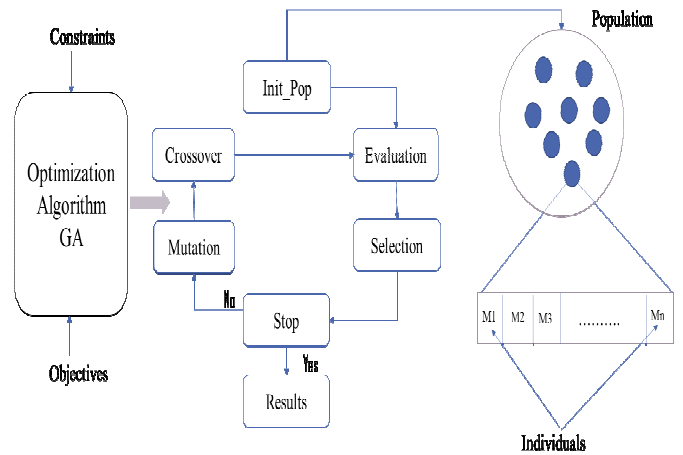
Constraints

Optimization Algorithm GA

Objectives

Init_Pop

Crossover

Evaluation

Mutation

Selection

No

Stop

Yes

Results

Population

| M1 | M2 | M3 | .......... | Mn |
|---|---|---|---|---|

Individuals